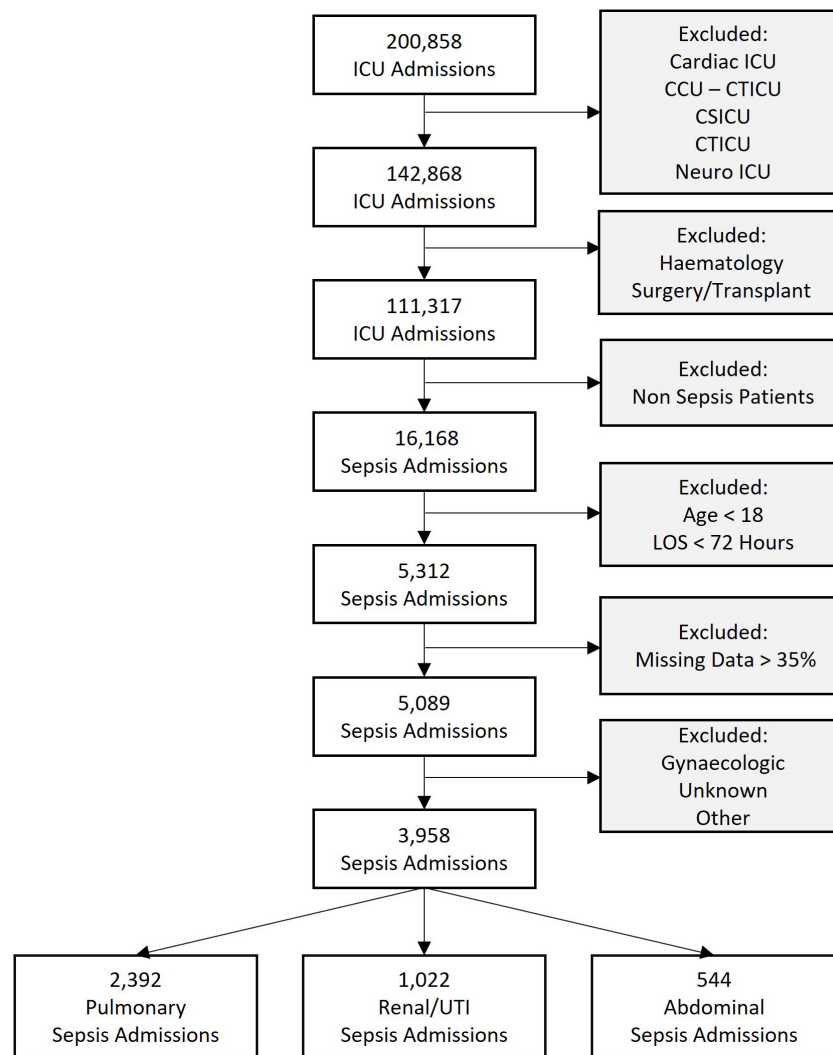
200,858
ICU Admissions

Excluded:
Cardiac ICU
CCU – CTICU
CSICU
CTICU
Neuro ICU

142,868
ICU Admissions

Excluded:
Haematology
Surgery/Transplant

111,317
ICU Admissions

Excluded:
Non Sepsis Patients

16,168
Sepsis Admissions

Excluded:
Age < 18
LOS < 72 Hours

5,312
Sepsis Admissions

Excluded:
Missing Data > 35%

5,089
Sepsis Admissions

Excluded:
Gynaecologic
Unknown
Other

3,958
Sepsis Admissions

2,392
Pulmonary
Sepsis Admissions

1,022
Renal/UTI
Sepsis Admissions

544
Abdominal
Sepsis Admissions